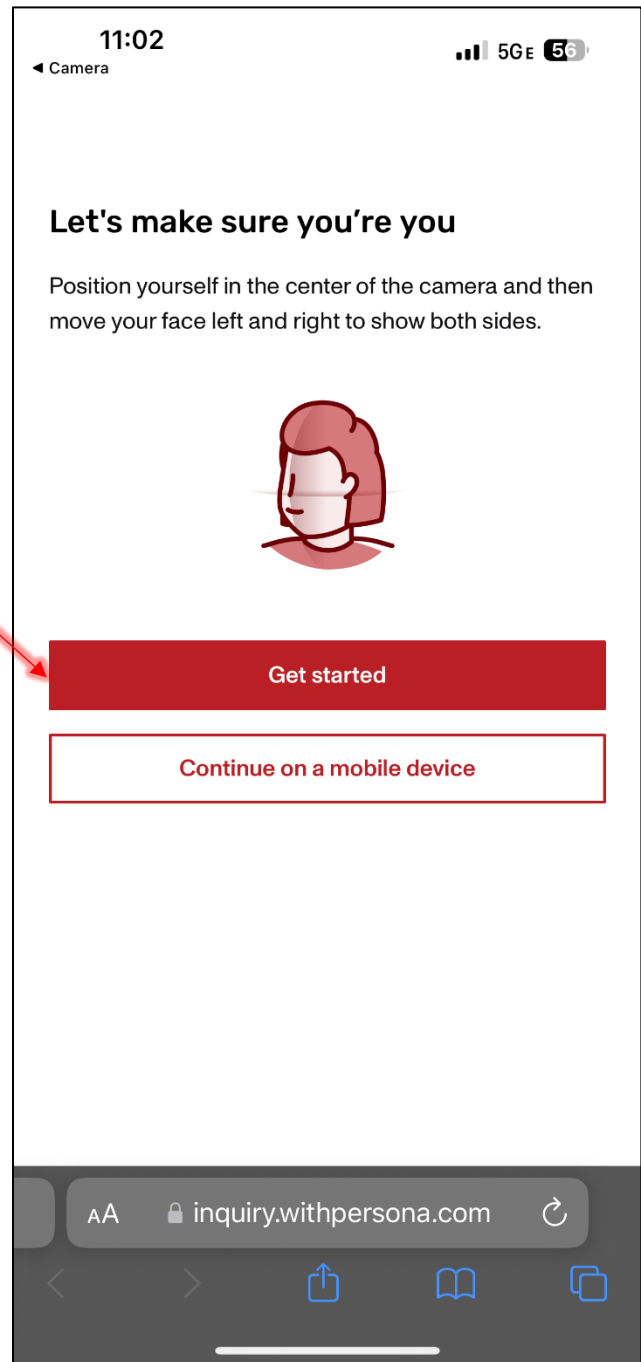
11:02
◀ Camera
5G E 56

Let's make sure you're you

Position yourself in the center of the camera and then move your face left and right to show both sides.

Get started

Continue on a mobile device

AA inquiry.withpersona.com